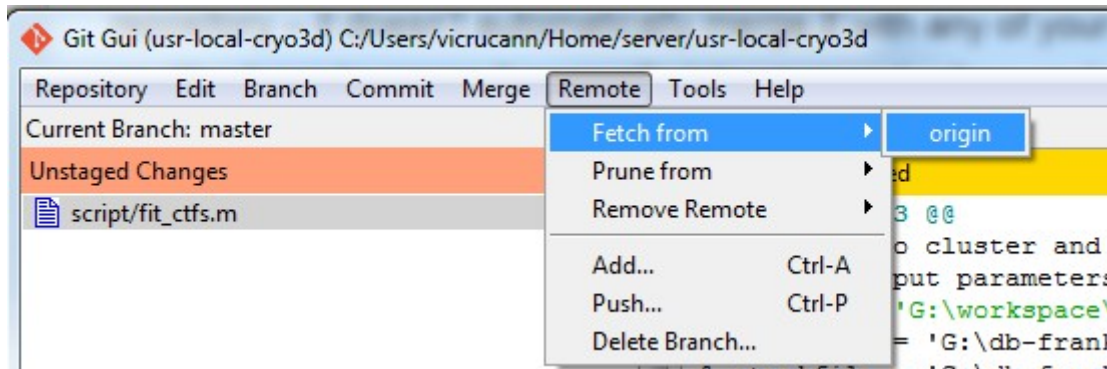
Git Gui (usr-local-cryo3d) C:/Users/vicrucann/Home/server/usr-local-cryo3d

Repository Edit Branch Commit Merge Remote Tools Help

Current Branch: master

Unstaged Changes

script/fit_ctfs.m

Fetch from
origin
Prune from
Remove Remote
Add... Ctrl-A
Push... Ctrl-P
Delete Branch...

ed
3 @@
o cluster and
put parameters
'G:\workspace\
= 'G:\db-fran